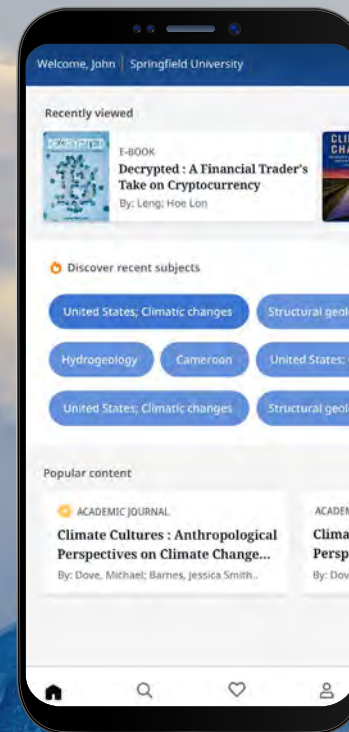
Welcome, John | Springfield University

Recently viewed

DECRYPTED

E-BOOK
Decrypted : A Financial Trader's Take on Cryptocurrency
By: Leng; Hoe Lon

CLI
CHA

Discover recent subjects

United States; Climatic changes
Structural geol
Hydrogeology
Cameroon
United States;
United States; Climatic changes
Structural geol

Popular content

ACADEMIC JOURNAL
Climate Cultures : Anthropological Perspectives on Climate Change...
By: Dove, Michael; Barnes, Jessica Smith..

ACADEM
Clima
Persp
By: Dov